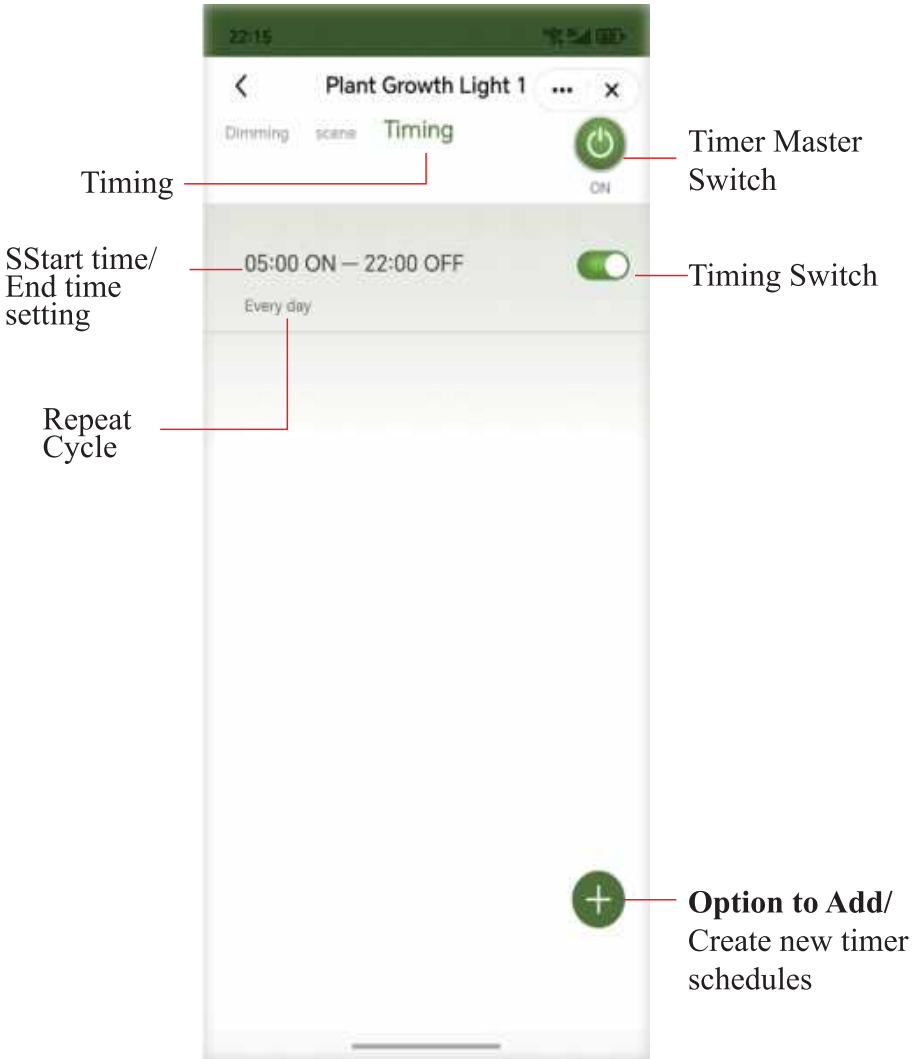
22:15

Plant Growth Light 1 ... ×

Dimming scene Timing

ON

Timer Master Switch

Timing

SStart time/ End time setting

05:00 ON — 22:00 OFF

Every day

Timing Switch

Repeat Cycle

**Option to Add/** Create new timer schedules